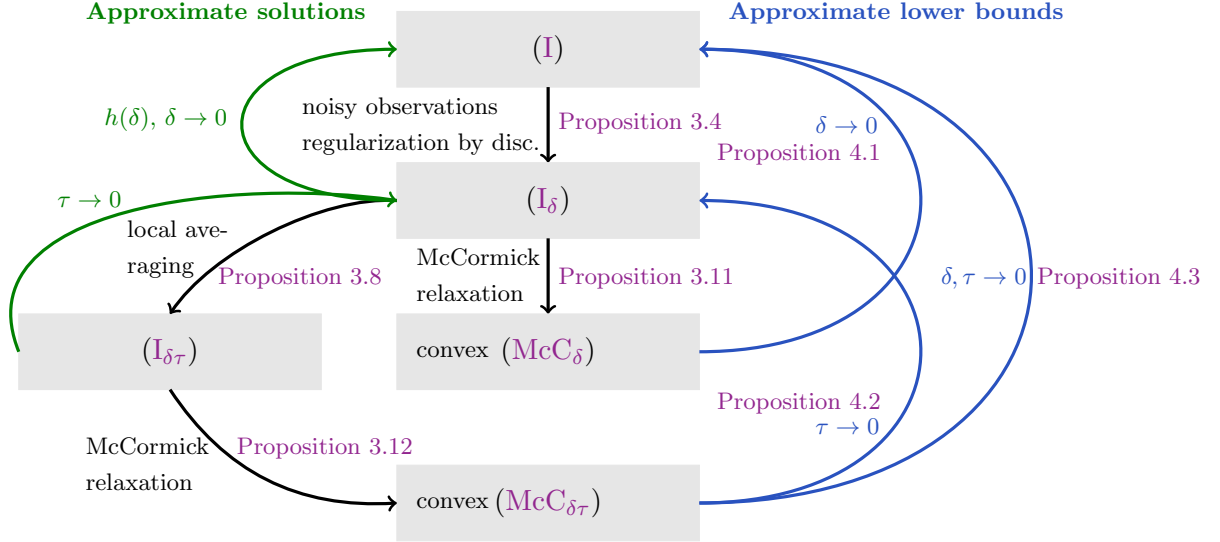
Approximate solutions

Approximate lower bounds

(I)

$h(\delta)$, $\delta \to 0$

noisy observations regularization by disc.

Proposition 3.4

$\delta \to 0$

Proposition 4.1

$\tau \to 0$

($\mathrm{I}_\delta$)

local averaging

Proposition 3.8

McCormick relaxation

Proposition 3.11

$\delta, \tau \to 0$

Proposition 4.3

($\mathrm{I}_{\delta\tau}$)

convex ($\mathrm{McC}_\delta$)

Proposition 4.2

$\tau \to 0$

McCormick relaxation

Proposition 3.12

convex ($\mathrm{McC}_{\delta\tau}$)